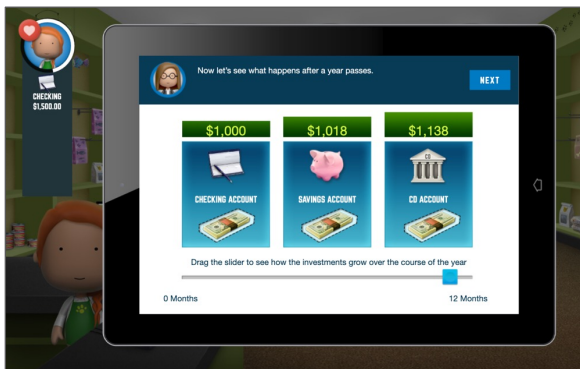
CHECKING
$1,500.00

Now let's see what happens after a year passes.

NEXT

$1,000

CHECKING ACCOUNT

$1,018

SAVINGS ACCOUNT

$1,138

CD

CD ACCOUNT

Drag the slider to see how the investments grow over the course of the year

0 Months

12 Months